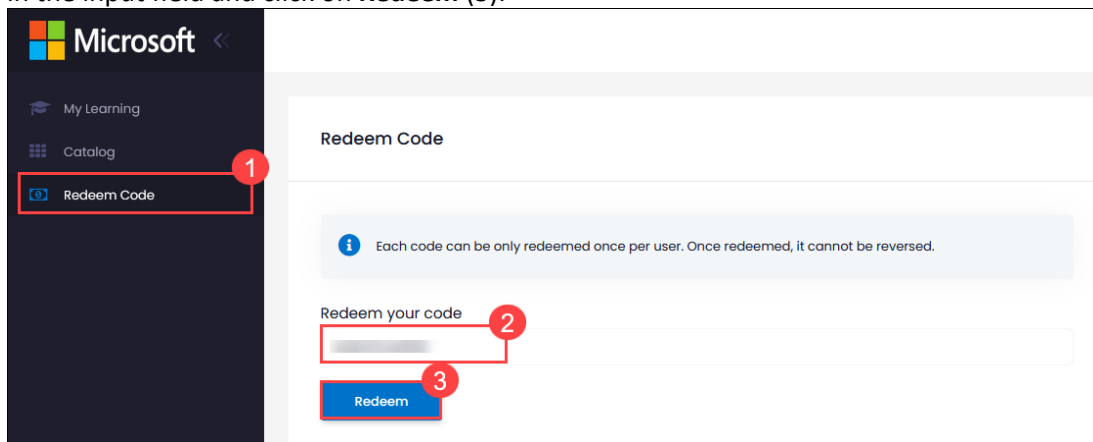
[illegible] in the input field and click on **Redeem** (3).

Microsoft

My Learning

Catalog

Redeem Code

1

Redeem Code

Each code can be only redeemed once per user. Once redeemed, it cannot be reversed.

Redeem your code

2

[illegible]

3

Redeem